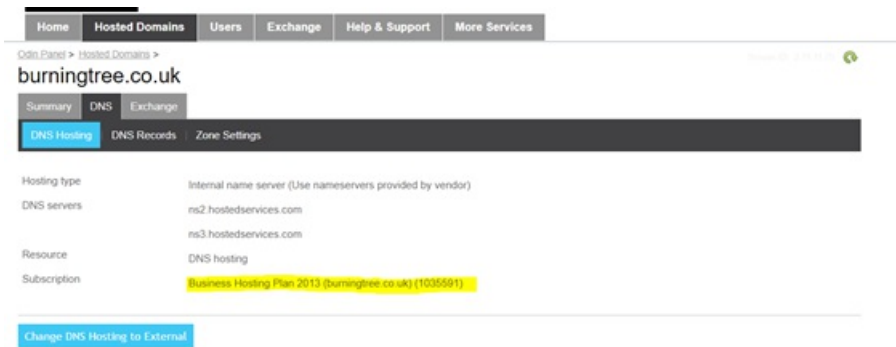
Home | Hosted Domains | Users | Exchange | Help & Support | More Services

Odin Panel > Hosted Domains >

burningtree.co.uk

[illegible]

Summary | DNS | Exchange

DNS Hosting | DNS Records | Zone Settings

| | |
|---|---|
| Hosting type | Internal name server (Use nameservers provided by vendor) |
| DNS servers | ns2.hostedservices.com |
| | ns3.hostedservices.com |
| Resource | DNS hosting |
| Subscription | Business Hosting Plan 2013 (burningtree.co.uk) (1035591) |

Change DNS Hosting to External